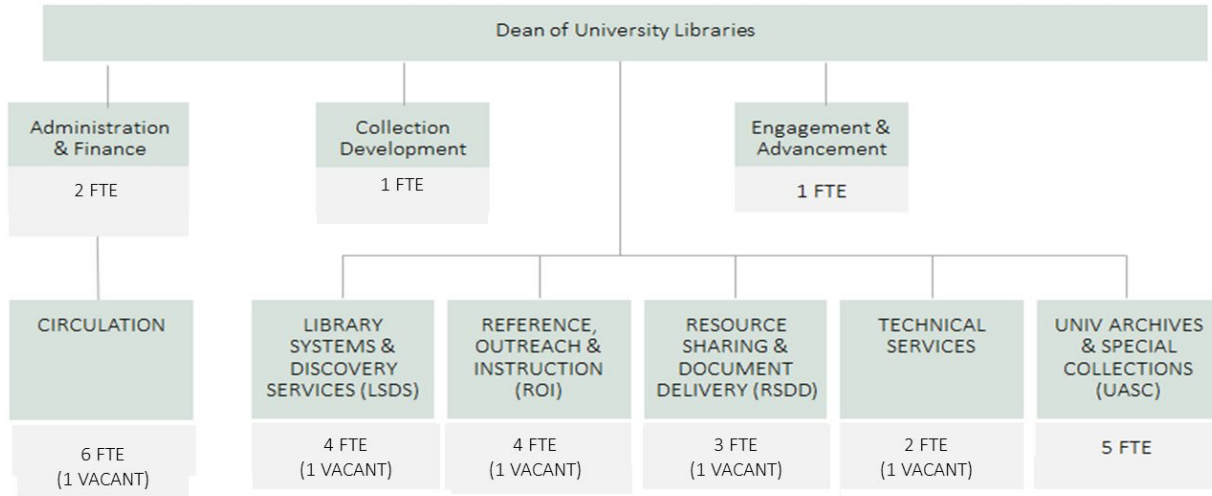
Dean of University Libraries

Administration & Finance
2 FTE

Collection Development
1 FTE

Engagement & Advancement
1 FTE

CIRCULATION
6 FTE
(1 VACANT)

LIBRARY SYSTEMS & DISCOVERY SERVICES (LSDS)
4 FTE
(1 VACANT)

REFERENCE, OUTREACH & INSTRUCTION (ROI)
4 FTE
(1 VACANT)

RESOURCE SHARING & DOCUMENT DELIVERY (RSDD)
3 FTE
(1 VACANT)

TECHNICAL SERVICES
2 FTE
(1 VACANT)

UNIV ARCHIVES & SPECIAL COLLECTIONS (UASC)
5 FTE